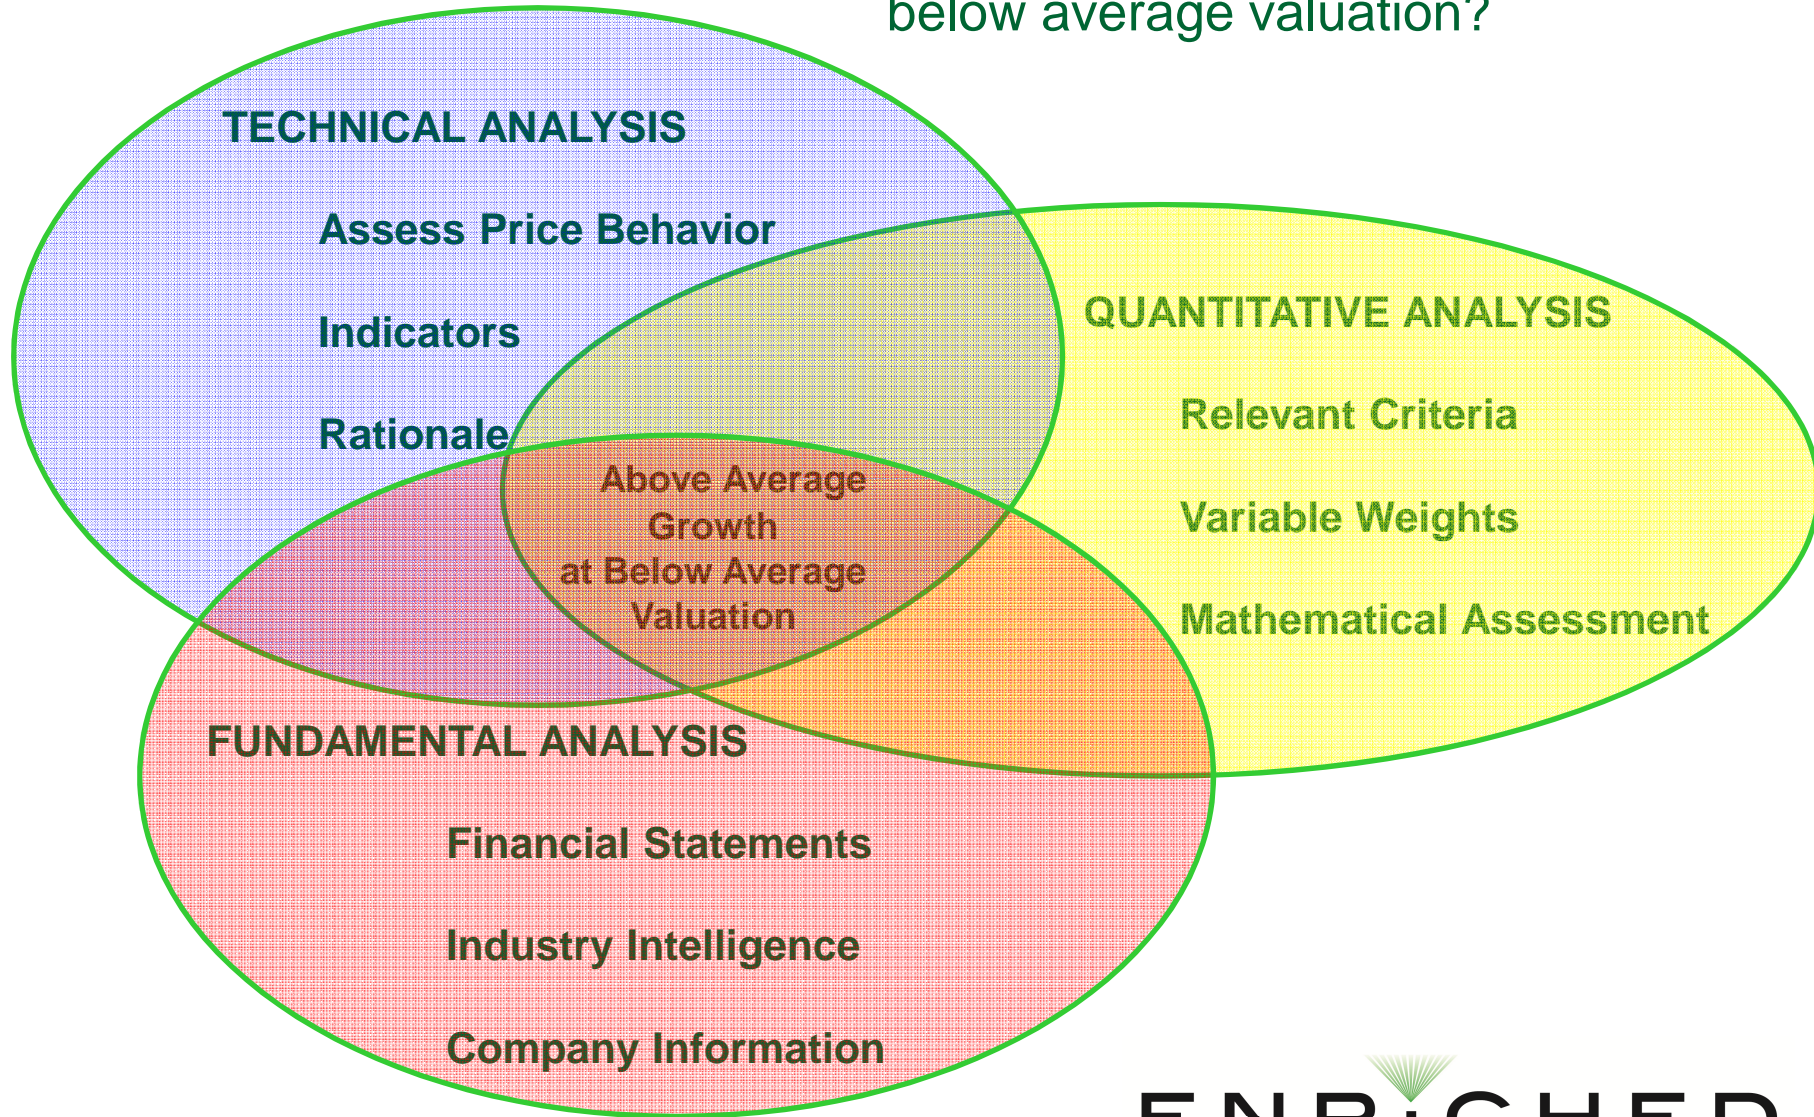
below average valuation?

TECHNICAL ANALYSIS

Assess Price Behavior

Indicators

Rationale

QUANTITATIVE ANALYSIS

Relevant Criteria

Variable Weights

Mathematical Assessment

Above Average Growth at Below Average Valuation

FUNDAMENTAL ANALYSIS

Financial Statements

Industry Intelligence

Company Information

ENRICHED